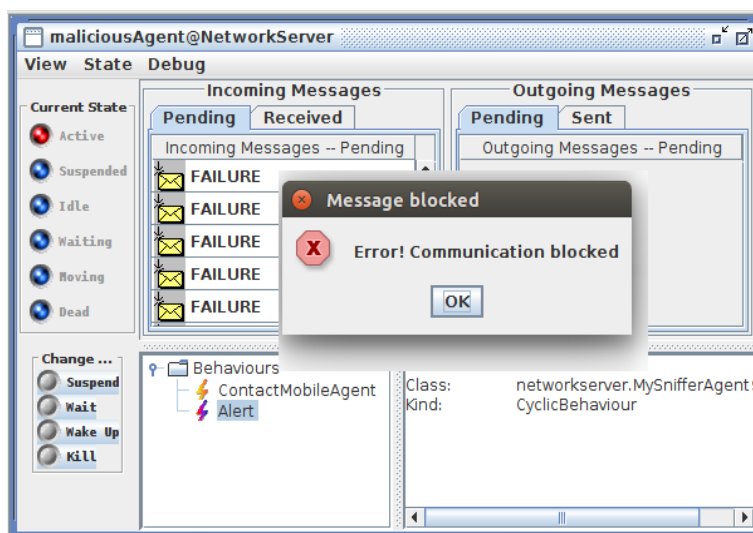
maliciousAgent@NetworkServer

View State Debug

Current State
Active
Suspended
Idle
Waiting
Moving
Dead

Incoming Messages
Pending Received
Incoming Messages -- Pending
FAILURE
FAILURE
FAILURE
FAILURE
FAILURE

Outgoing Messages
Pending Sent
Outgoing Messages -- Pending

Message blocked
Error! Communication blocked
OK

Change ...
Suspend
Wait
Wake Up
Kill

Behaviours
ContactMobileAgent
Alert

Class: networkserver.MySnifferAgent$
Kind: CyclicBehaviour